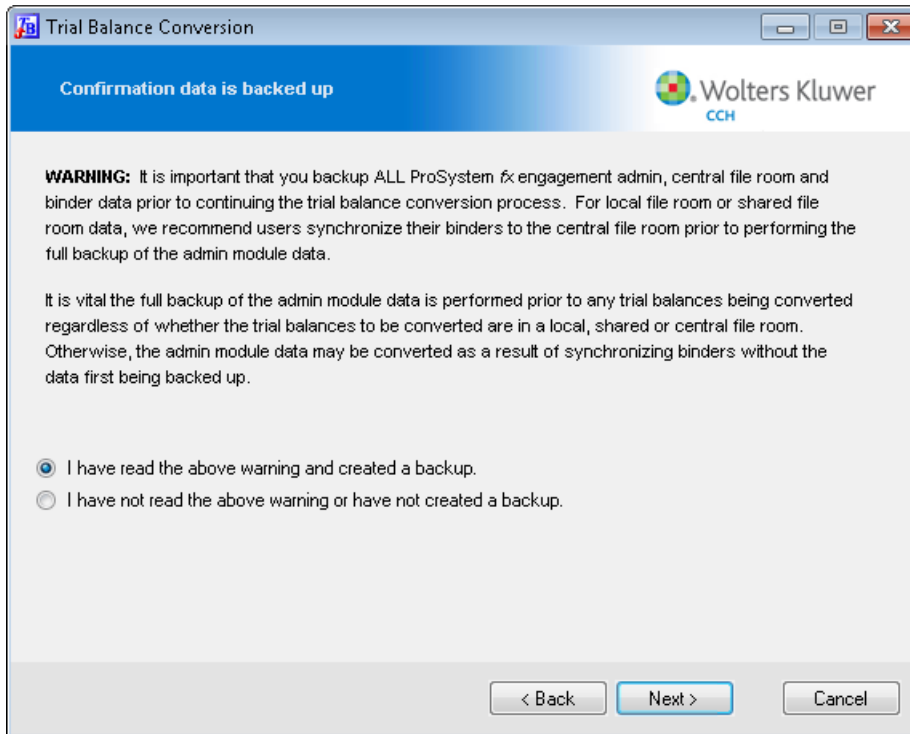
Trial Balance Conversion

Confirmation data is backed up

Wolters Kluwer
CCH

WARNING: It is important that you backup ALL ProSystem fx engagement admin, central file room and binder data prior to continuing the trial balance conversion process. For local file room or shared file room data, we recommend users synchronize their binders to the central file room prior to performing the full backup of the admin module data.

It is vital the full backup of the admin module data is performed prior to any trial balances being converted regardless of whether the trial balances to be converted are in a local, shared or central file room. Otherwise, the admin module data may be converted as a result of synchronizing binders without the data first being backed up.

I have read the above warning and created a backup.

I have not read the above warning or have not created a backup.

< Back

Next >

Cancel